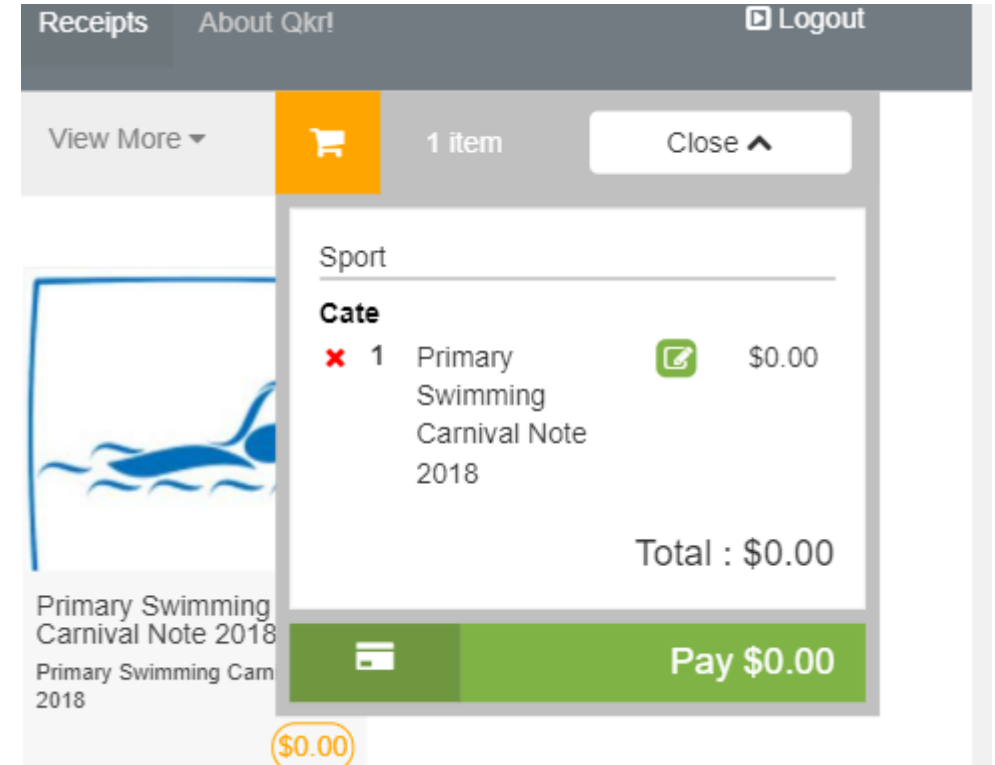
Receipts About Qkr! Logout

View More

1 item

Close

Sport

Cate

1 Primary Swimming Carnival Note 2018 $0.00

Total : $0.00

Pay $0.00

Primary Swimming Carnival Note 2018

Primary Swimming Cam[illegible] 2018

$0.00